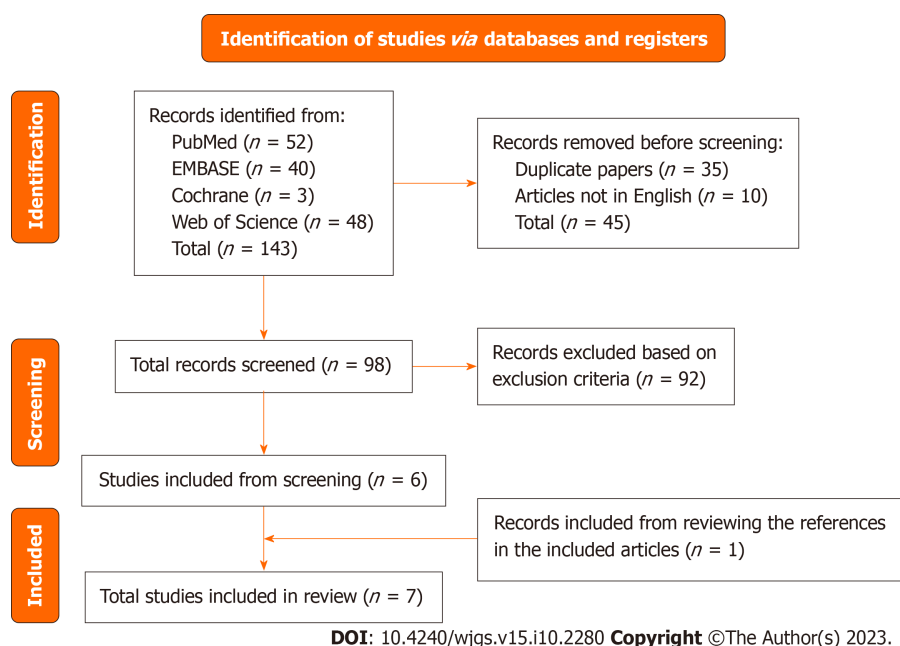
Identification of studies via databases and registers

Identification

Records identified from:
PubMed ($n$ = 52)
EMBASE ($n$ = 40)
Cochrane ($n$ = 3)
Web of Science ($n$ = 48)
Total ($n$ = 143)

Records removed before screening:
Duplicate papers ($n$ = 35)
Articles not in English ($n$ = 10)
Total ($n$ = 45)

Screening

Total records screened ($n$ = 98)

Records excluded based on exclusion criteria ($n$ = 92)

Studies included from screening ($n$ = 6)

Included

Records included from reviewing the references in the included articles ($n$ = 1)

Total studies included in review ($n$ = 7)

DOI: 10.4240/wjgs.v15.i10.2280 Copyright ©The Author(s) 2023.